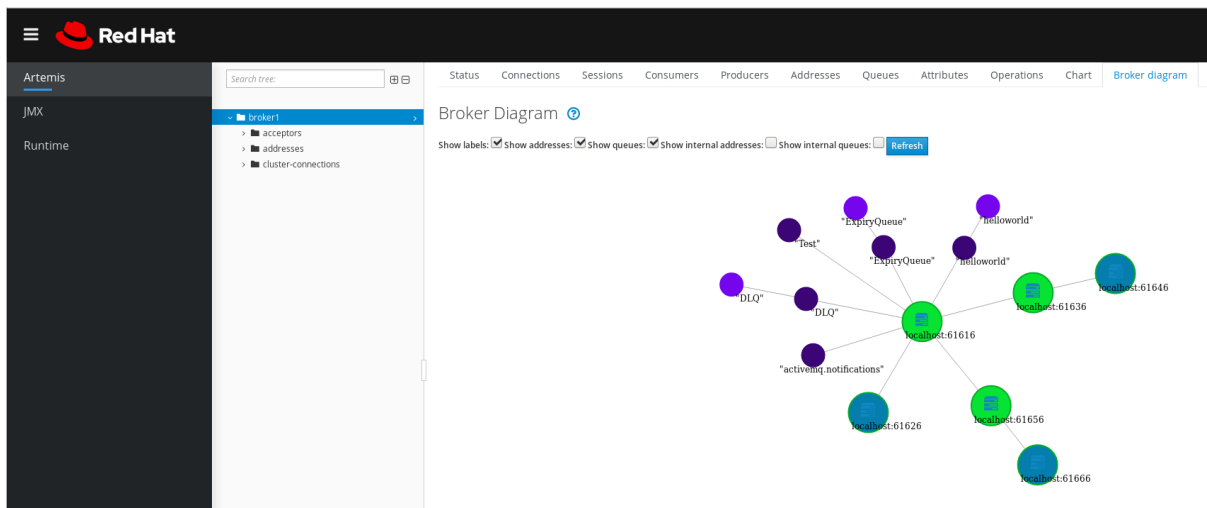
Red Hat

Artemis

JMX

Runtime

Search tree:

broker1

acceptors

addresses

cluster-connections

Status Connections Sessions Consumers Producers Addresses Queues Attributes Operations Chart Broker diagram

Broker Diagram

Show labels: Show addresses: Show queues: Show internal addresses: Show internal queues: Refresh

"ExpiryQueue"

"helloworld"

"Test"

"ExpiryQueue"

"helloworld"

localhost:61646

"DLQ"

"DLQ"

localhost:61636

localhost:61616

"activemq.notifications"

localhost:61626

localhost:61656

localhost:61666